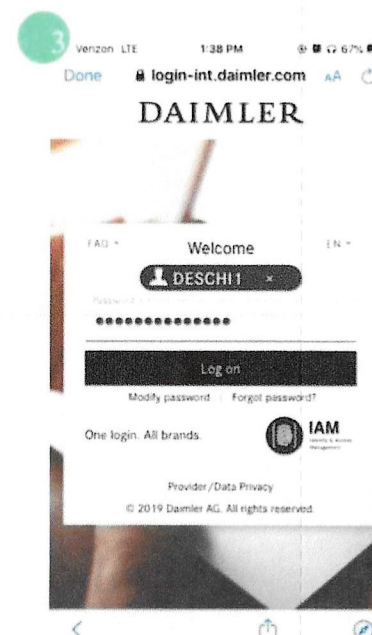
3

Verizon LTE 1:38 PM 67%

Done login-int.daimler.com AA

DAIMLER

FAQ ▾ Welcome EN ▾

DESCHI1 ×

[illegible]

●●●●●●●●●●●●●●

Log on

Modify password | Forgot password?

One login. All brands.

IAM
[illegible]

Provider / Data Privacy

© 2019 Daimler AG. All rights reserved.